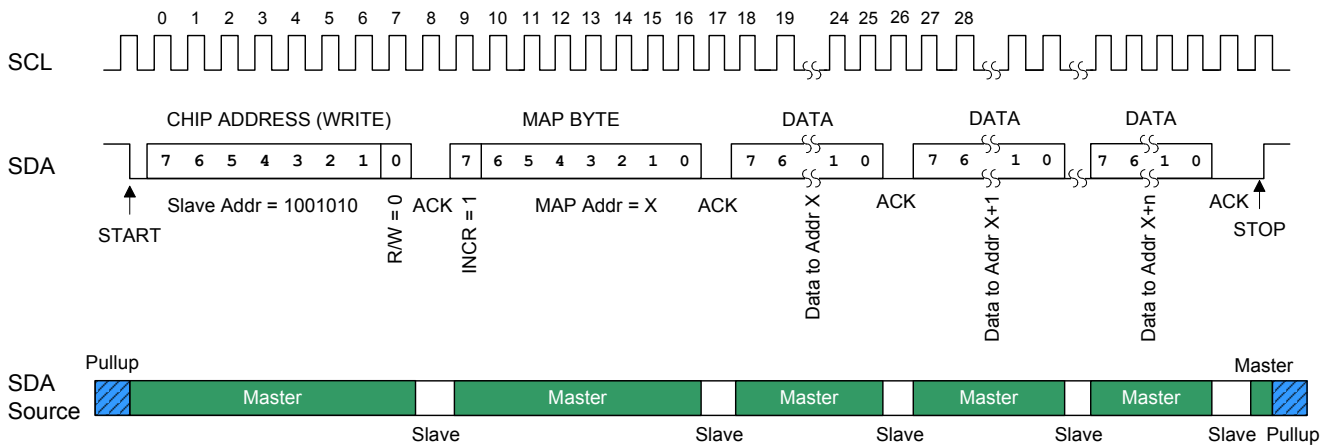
0 1 2 3 4 5 6 7 8 9 10 11 12 13 14 15 16 17 18 19 24 25 26 27 28

SCL

CHIP ADDRESS (WRITE)

MAP BYTE

DATA

DATA

DATA

SDA

7 6 5 4 3 2 1 0

0

7

6 5 4 3 2 1 0

7 6 1 0

7 6 1 0

7 6 1 0

START

Slave Addr = 1001010

R/W = 0

ACK

INCR = 1

MAP Addr = X

ACK

Data to Addr X

ACK

Data to Addr X+1

Data to Addr X+n

ACK

STOP

SDA Source

Pullup

Master

Slave

Master

Slave

Master

Slave

Master

Slave

Master

Slave

Master

Pullup